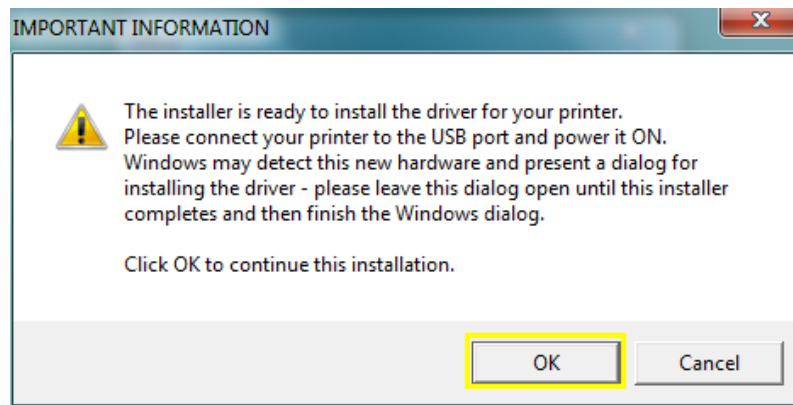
IMPORTANT INFORMATION

The installer is ready to install the driver for your printer. Please connect your printer to the USB port and power it ON. Windows may detect this new hardware and present a dialog for installing the driver - please leave this dialog open until this installer completes and then finish the Windows dialog.

Click OK to continue this installation.

OK

Cancel